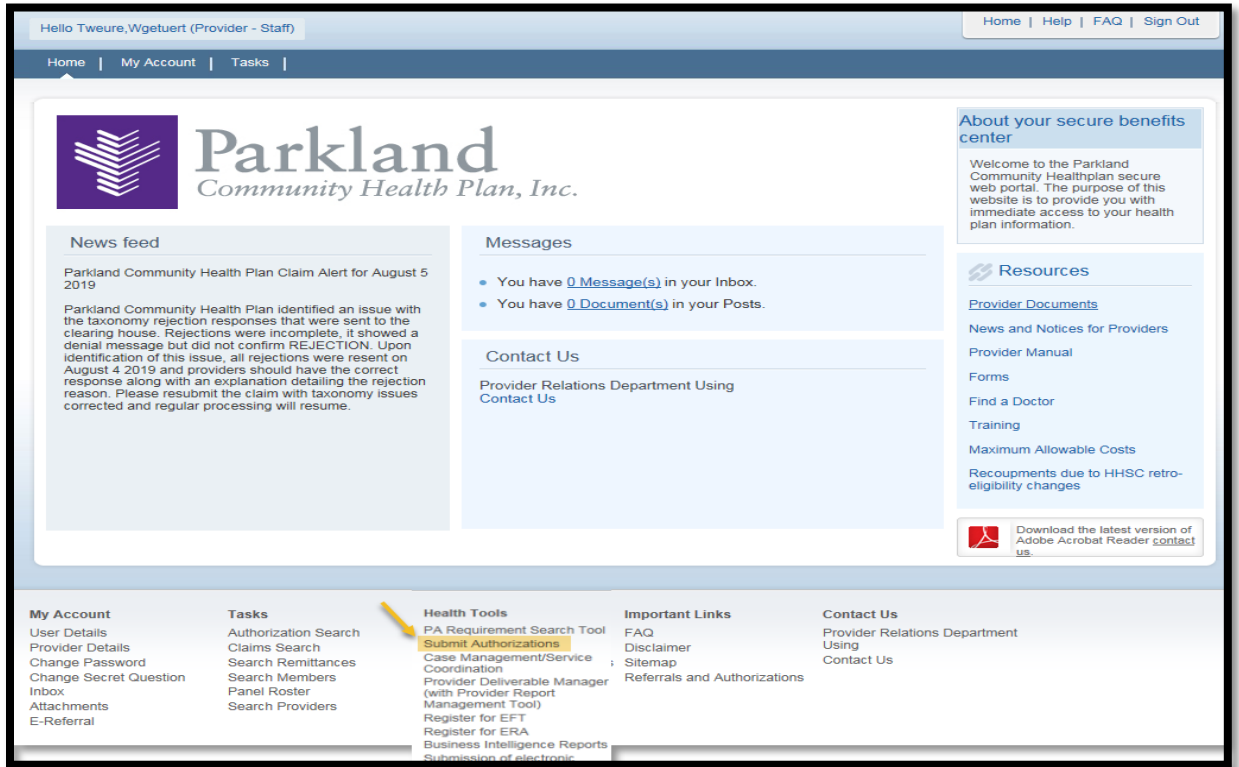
Hello Tweure,Wgetuert (Provider - Staff)

Home | Help | FAQ | Sign Out

Home | My Account | Tasks |

Parkland
Community Health Plan, Inc.

About your secure benefits center

Welcome to the Parkland Community Healthplan secure web portal. The purpose of this website is to provide you with immediate access to your health plan information.

News feed

Parkland Community Health Plan Claim Alert for August 5 2019

Parkland Community Health Plan identified an issue with the taxonomy rejection responses that were sent to the clearing house. Rejections were incomplete, it showed a denial message but did not confirm REJECTION. Upon identification of this issue, all rejections were resent on August 4 2019 and providers should have the correct response along with an explanation detailing the rejection reason. Please resubmit the claim with taxonomy issues corrected and regular processing will resume.

Messages

You have 0 Message(s) in your Inbox.

You have 0 Document(s) in your Posts.

Contact Us

Provider Relations Department Using Contact Us

Resources

Provider Documents

News and Notices for Providers

Provider Manual

Forms

Find a Doctor

Training

Maximum Allowable Costs

Recoupments due to HHSC retro-eligibility changes

Download the latest version of Adobe Acrobat Reader contact us.

My Account
User Details
Provider Details
Change Password
Change Secret Question
Inbox
Attachments
E-Referral

Tasks
Authorization Search
Claims Search
Search Remittances
Search Members
Panel Roster
Search Providers

Health Tools
PA Requirement Search Tool
Submit Authorizations
Case Management/Service Coordination
Provider Deliverable Manager (with Provider Report Management Tool)
Register for EFT
Register for ERA
Business Intelligence Reports
Submission of electronic

Important Links
FAQ
Disclaimer
Sitemap
Referrals and Authorizations

Contact Us
Provider Relations Department Using
Contact Us